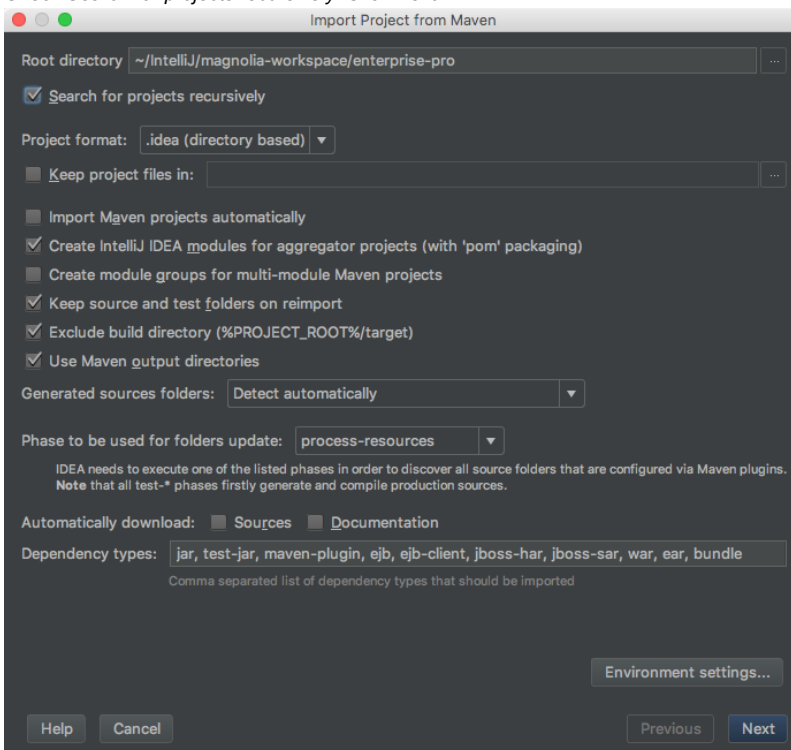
Import Project from Maven

Root directory ~/IntelliJ/magnolia-workspace/enterprise-pro ...

Search for projects recursively

Project format: .idea (directory based)

Keep project files in: ...

Import Maven projects automatically

Create IntelliJ IDEA modules for aggregator projects (with 'pom' packaging)

Create module groups for multi-module Maven projects

Keep source and test folders on reimport

Exclude build directory (%PROJECT_ROOT%/target)

Use Maven output directories

Generated sources folders: Detect automatically

Phase to be used for folders update: process-resources

IDEA needs to execute one of the listed phases in order to discover all source folders that are configured via Maven plugins. **Note** that all test-* phases firstly generate and compile production sources.

Automatically download: Sources Documentation

Dependency types: jar, test-jar, maven-plugin, ejb, ejb-client, jboss-har, jboss-sar, war, ear, bundle

Comma separated list of dependency types that should be imported

Environment settings...

Help Cancel Previous Next